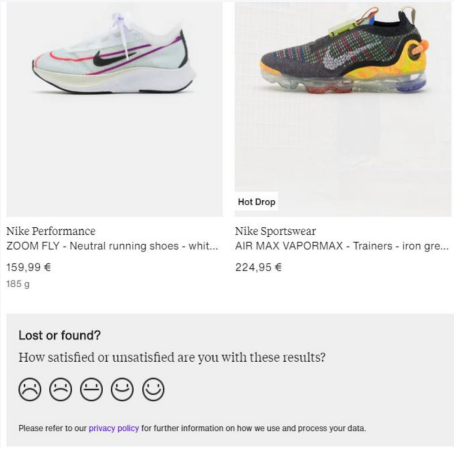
Hot Drop

Nike Performance
ZOOM FLY - Neutral running shoes - whit...
159,99 €
185 g

Nike Sportswear
AIR MAX VAPORMAX - Trainers - iron gre...
224,95 €

Lost or found?

How satisfied or unsatisfied are you with these results?

Please refer to our privacy policy for further information on how we use and process your data.